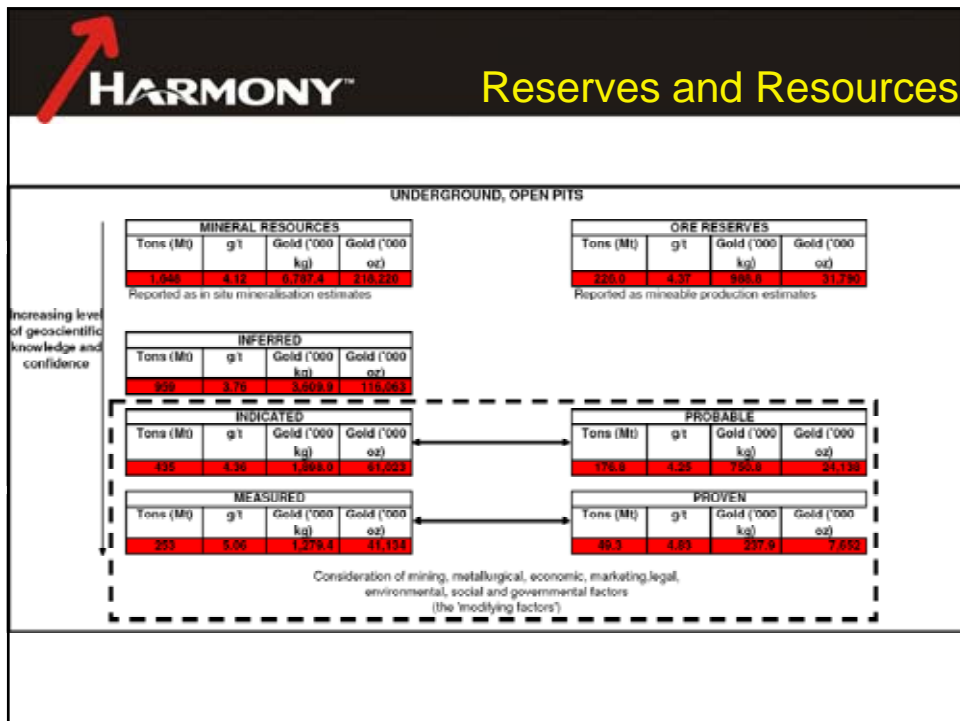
HARMONY™

Reserves and Resources

UNDERGROUND, OPEN PITS

| MINERAL RESOURCES | | | |
|---|---|---|---|
| Tons (Mt) | g/t | Gold ('000 kg) | Gold ('000 oz) |
| 1,646 | 4.12 | 6,787.4 | 218,220 |

Reported as in situ mineralisation estimates

| ORE RESERVES | | | |
|---|---|---|---|
| Tons (Mt) | g/t | Gold ('000 kg) | Gold ('000 oz) |
| 226.0 | 4.37 | 988.8 | 31,790 |

Reported as mineable production estimates

Increasing level of geoscientific knowledge and confidence

| INFERRED | | | |
|---|---|---|---|
| Tons (Mt) | g/t | Gold ('000 kg) | Gold ('000 oz) |
| 959 | 3.76 | 3,609.9 | 116,063 |

| INDICATED | | | |
|---|---|---|---|
| Tons (Mt) | g/t | Gold ('000 kg) | Gold ('000 oz) |
| 435 | 4.36 | 1,898.0 | 61,023 |

| PROBABLE | | | |
|---|---|---|---|
| Tons (Mt) | g/t | Gold ('000 kg) | Gold ('000 oz) |
| 176.8 | 4.25 | 750.8 | 24,138 |

| MEASURED | | | |
|---|---|---|---|
| Tons (Mt) | g/t | Gold ('000 kg) | Gold ('000 oz) |
| 253 | 5.06 | 1,279.4 | 41,134 |

| PROVEN | | | |
|---|---|---|---|
| Tons (Mt) | g/t | Gold ('000 kg) | Gold ('000 oz) |
| 49.3 | 4.83 | 237.9 | 7,652 |

Consideration of mining, metallurgical, economic, marketing,legal, environmental, social and governmental factors (the 'modifying factors')